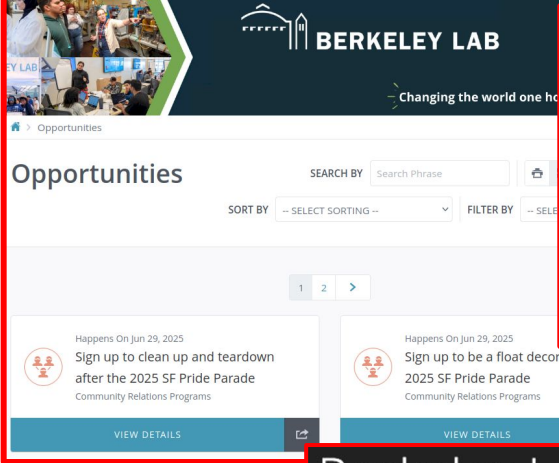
EY LAB

BERKELEY LAB

Changing the world one ho

> Opportunities

Opportunities

SEARCH BY Search Phrase

SORT BY -- SELECT SORTING --

FILTER BY -- SELE

1 2 >

Happens On Jun 29, 2025

Sign up to clean up and teardown after the 2025 SF Pride Parade

Community Relations Programs

VIEW DETAILS

Happens On Jun 29, 2025

Sign up to be a float decor 2025 SF Pride Parade

Community Relations Programs

VIEW DETAILS

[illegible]